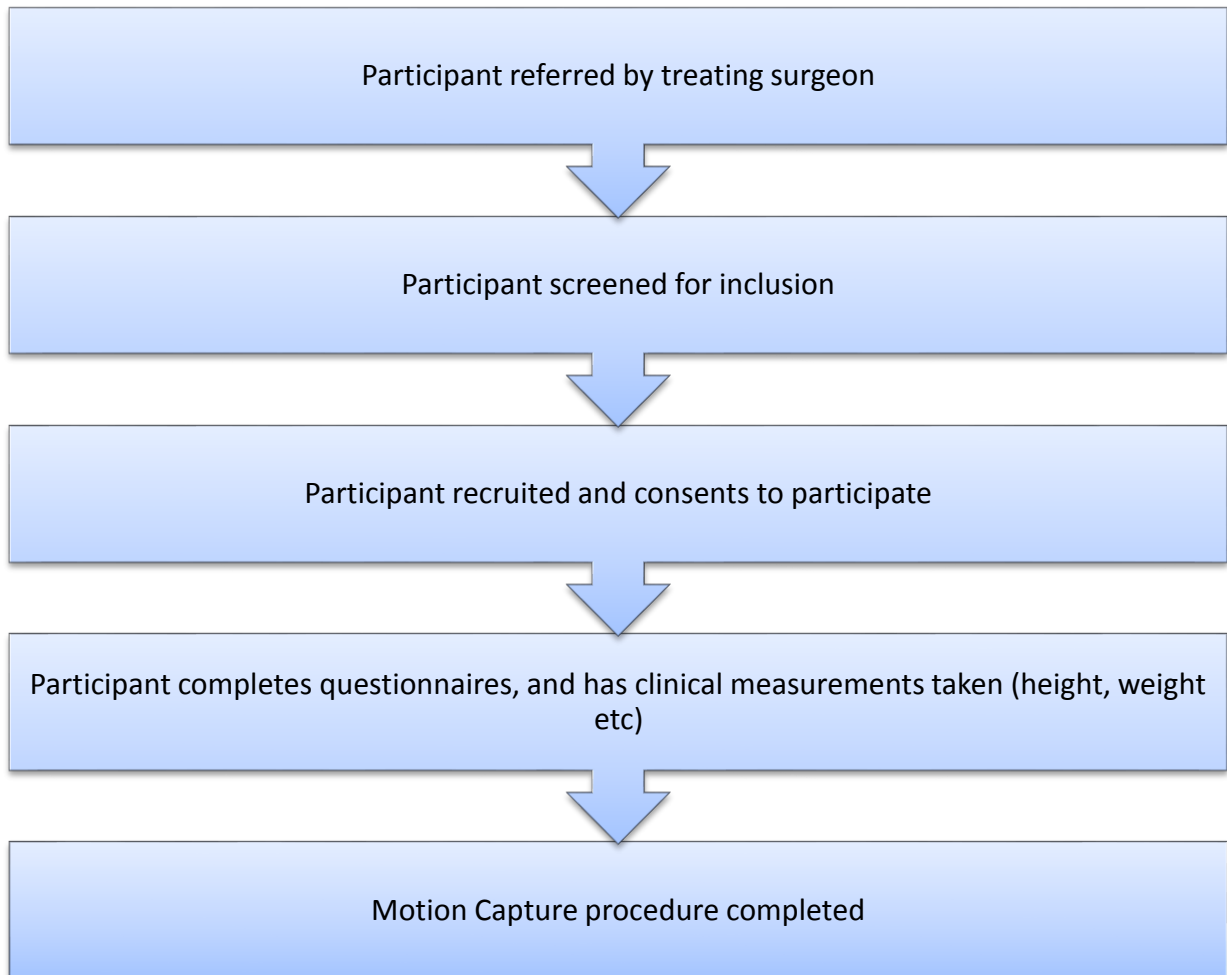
Participant referred by treating surgeon

Participant screened for inclusion

Participant recruited and consents to participate

Participant completes questionnaires, and has clinical measurements taken (height, weight etc)

Motion Capture procedure completed